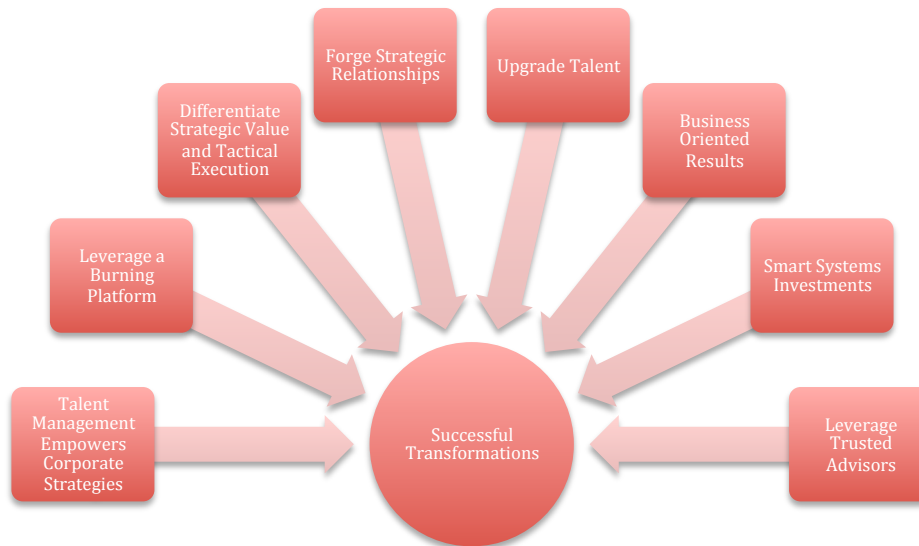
Talent Management Empowers Corporate Strategies

Leverage a Burning Platform

Differentiate Strategic Value and Tactical Execution

Forge Strategic Relationships

Upgrade Talent

Business Oriented Results

Smart Systems Investments

Leverage Trusted Advisors

Successful Transformations